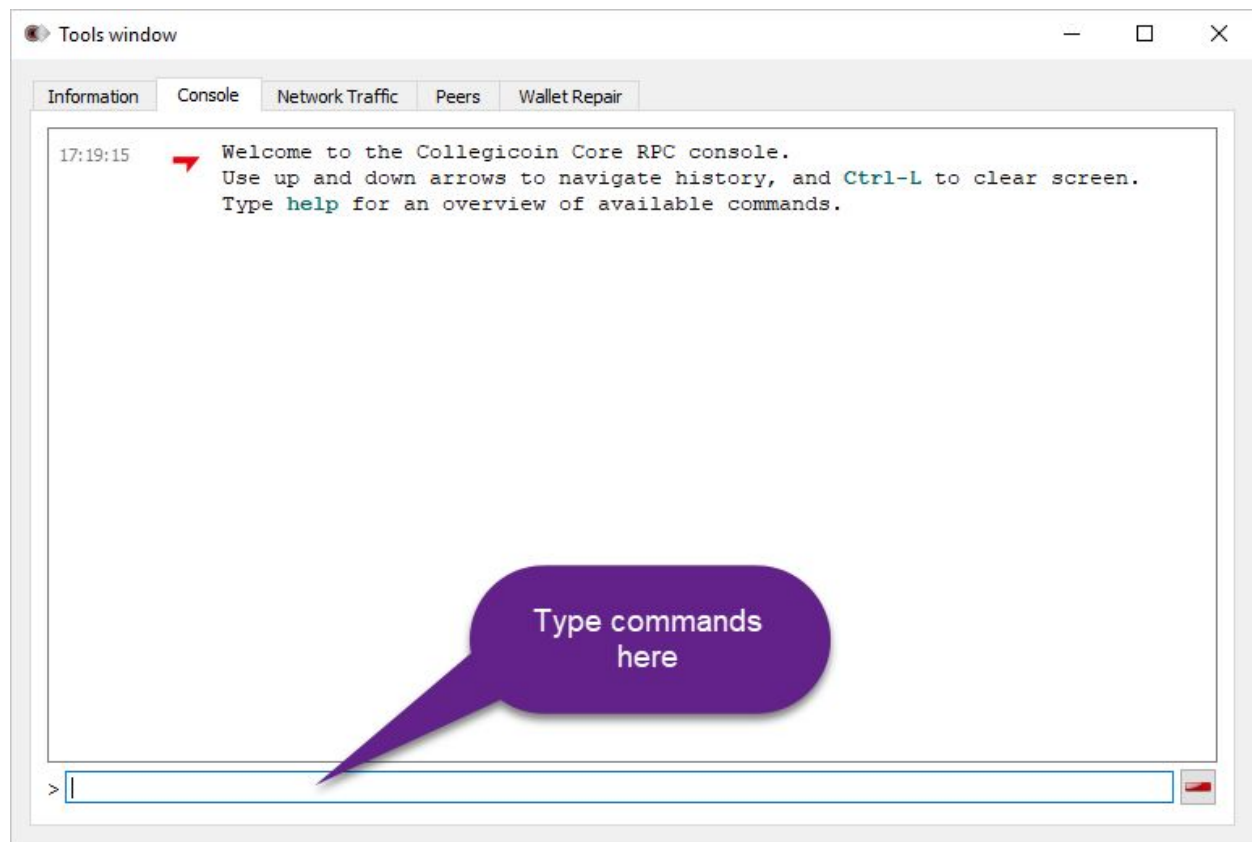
Tools window

Information | Console | Network Traffic | Peers | Wallet Repair

17:19:15 Welcome to the Collegicoin Core RPC console.
Use up and down arrows to navigate history, and Ctrl-L to clear screen.
Type help for an overview of available commands.

Type commands here

>